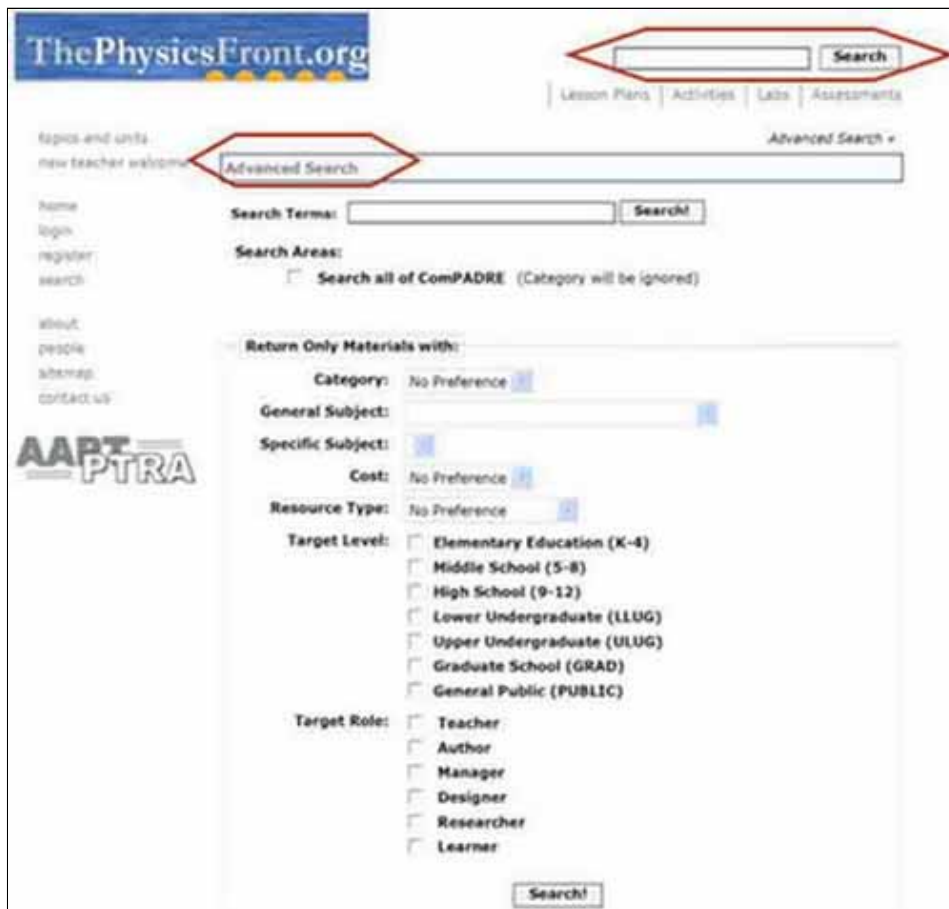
ThePhysicsFront.org

Search

Lesson Plans | Activities | Labs | Assessments

topics and units
new teacher welcome

Advanced Search »

Advanced Search

home
login
register
search

about
people
sitemap
contact us

AAPT PTRA

Search Terms: Search!

Search Areas:

Search all of ComPADRE (Category will be ignored)

Return Only Materials with:

Category: No Preference

General Subject:

Specific Subject:

Cost: No Preference

Resource Type: No Preference

Target Level: Elementary Education (K-4)
Middle School (5-8)
High School (9-12)
Lower Undergraduate (LLUG)
Upper Undergraduate (ULUG)
Graduate School (GRAD)
General Public (PUBLIC)

Target Role: Teacher
Author
Manager
Designer
Researcher
Learner

Search!